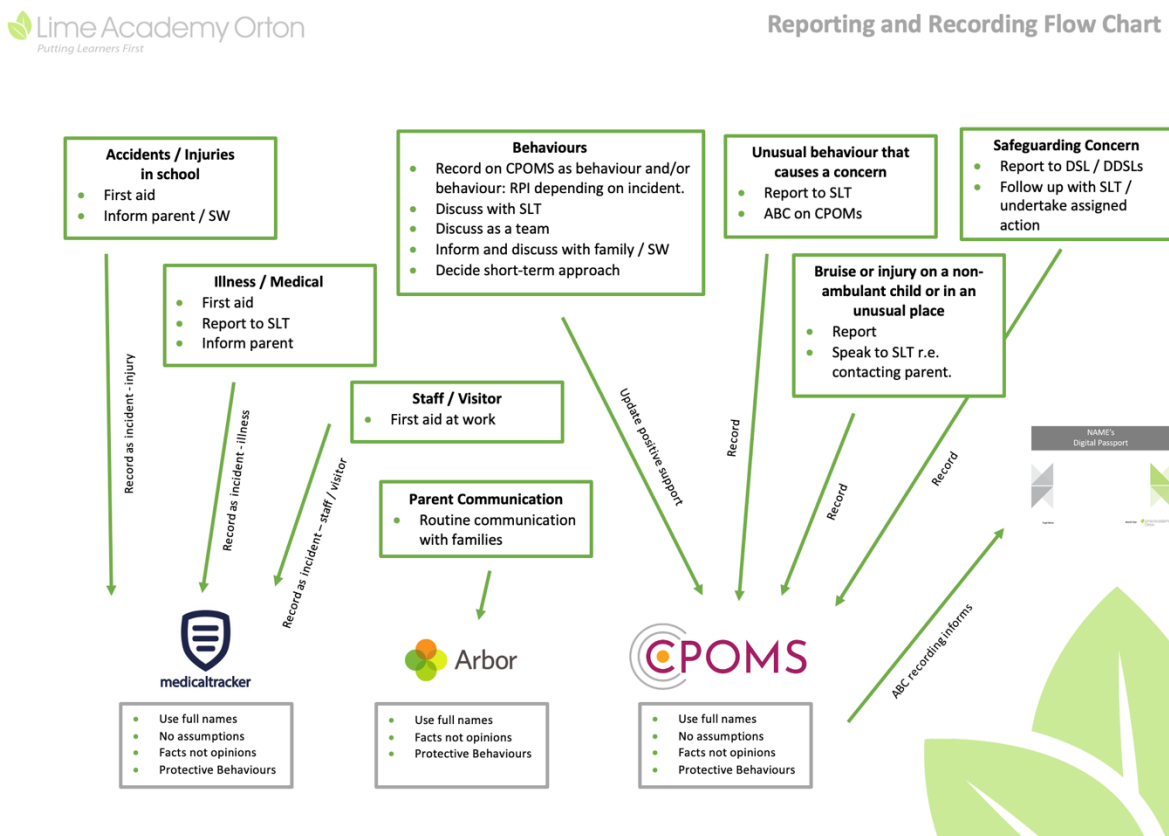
Lime Academy Orton
Putting Learners First

Reporting and Recording Flow Chart

Accidents / Injuries in school
- First aid
- Inform parent / SW

Illness / Medical
- First aid
- Report to SLT
- Inform parent

Behaviours
- Record on CPOMS as behaviour and/or behaviour: RPI depending on incident.
- Discuss with SLT
- Discuss as a team
- Inform and discuss with family / SW
- Decide short-term approach

Unusual behaviour that causes a concern
- Report to SLT
- ABC on CPOMs

Safeguarding Concern
- Report to DSL / DDSLs
- Follow up with SLT / undertake assigned action

Bruise or injury on a non-ambulant child or in an unusual place
- Report
- Speak to SLT r.e. contacting parent.

Staff / Visitor
- First aid at work

Parent Communication
- Routine communication with families

Record as incident - injury

Record as incident - illness

Record as incident – staff / visitor

Update positive support

Record

Record

Record

ABC recording informs

NAME's
Digital Passport

medicaltracker

Arbor

CPOMS

- Use full names
- No assumptions
- Facts not opinions
- Protective Behaviours

- Use full names
- Facts not opinions
- Protective Behaviours

- Use full names
- No assumptions
- Facts not opinions
- Protective Behaviours